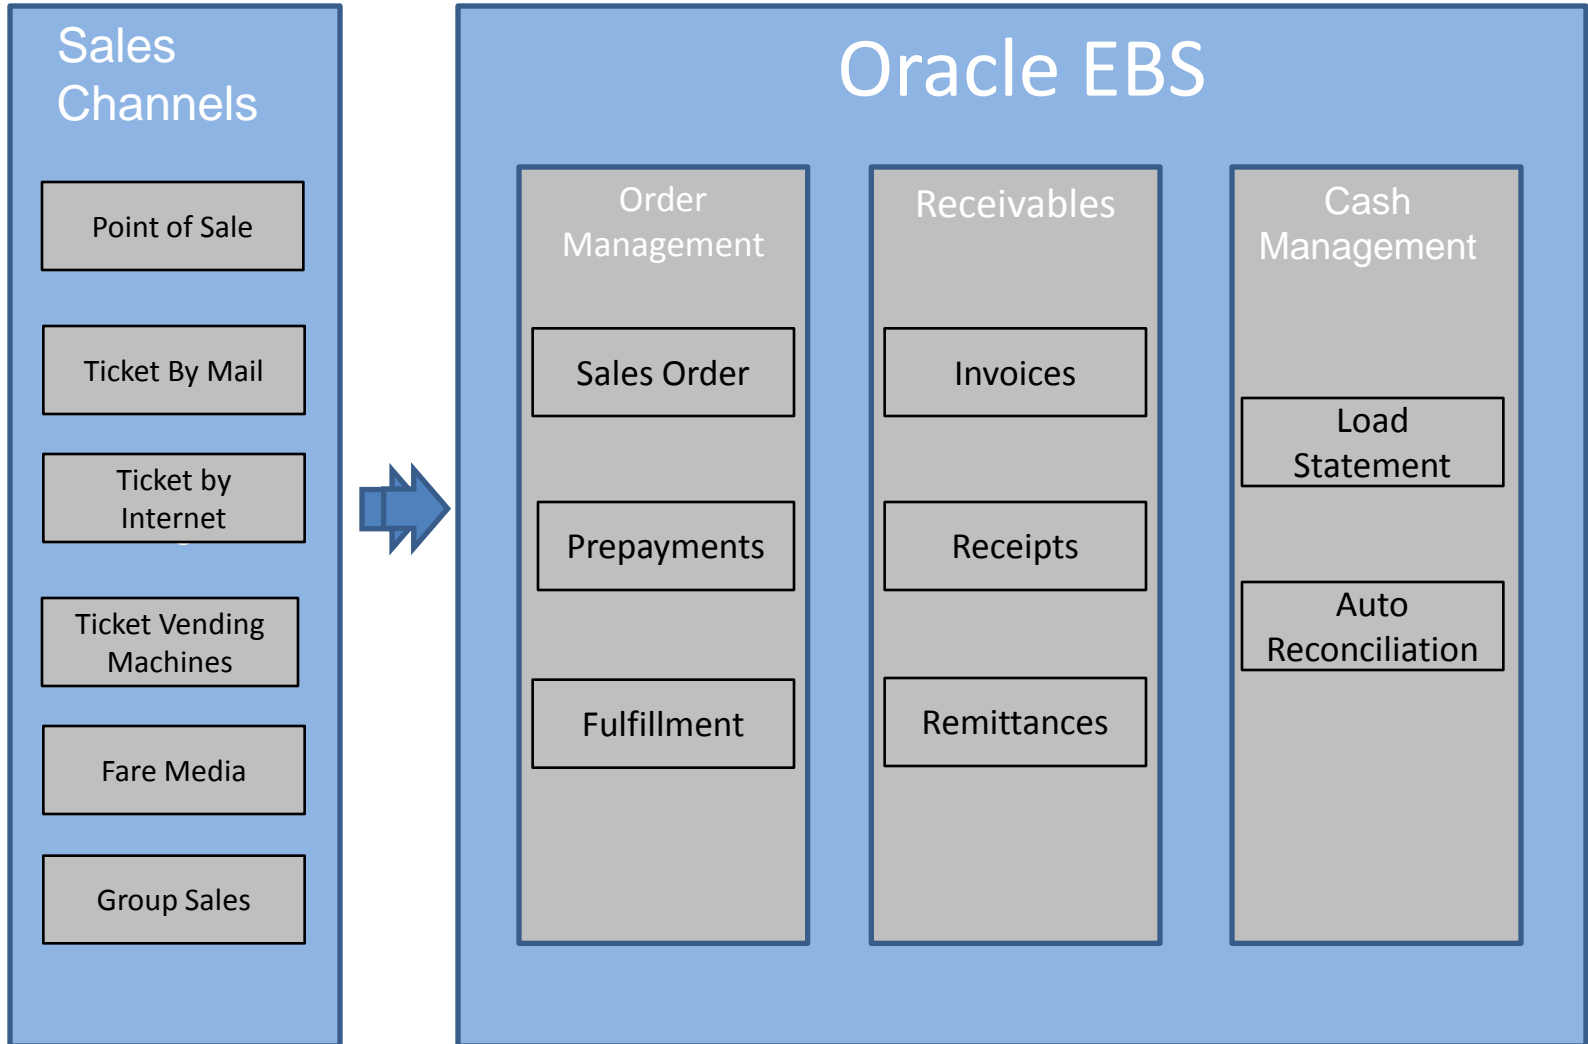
Sales Channels

Point of Sale

Ticket By Mail

Ticket by Internet

Ticket Vending Machines

Fare Media

Group Sales

Oracle EBS

Order Management

Sales Order

Prepayments

Fulfillment

Receivables

Invoices

Receipts

Remittances

Cash Management

Load Statement

Auto Reconciliation